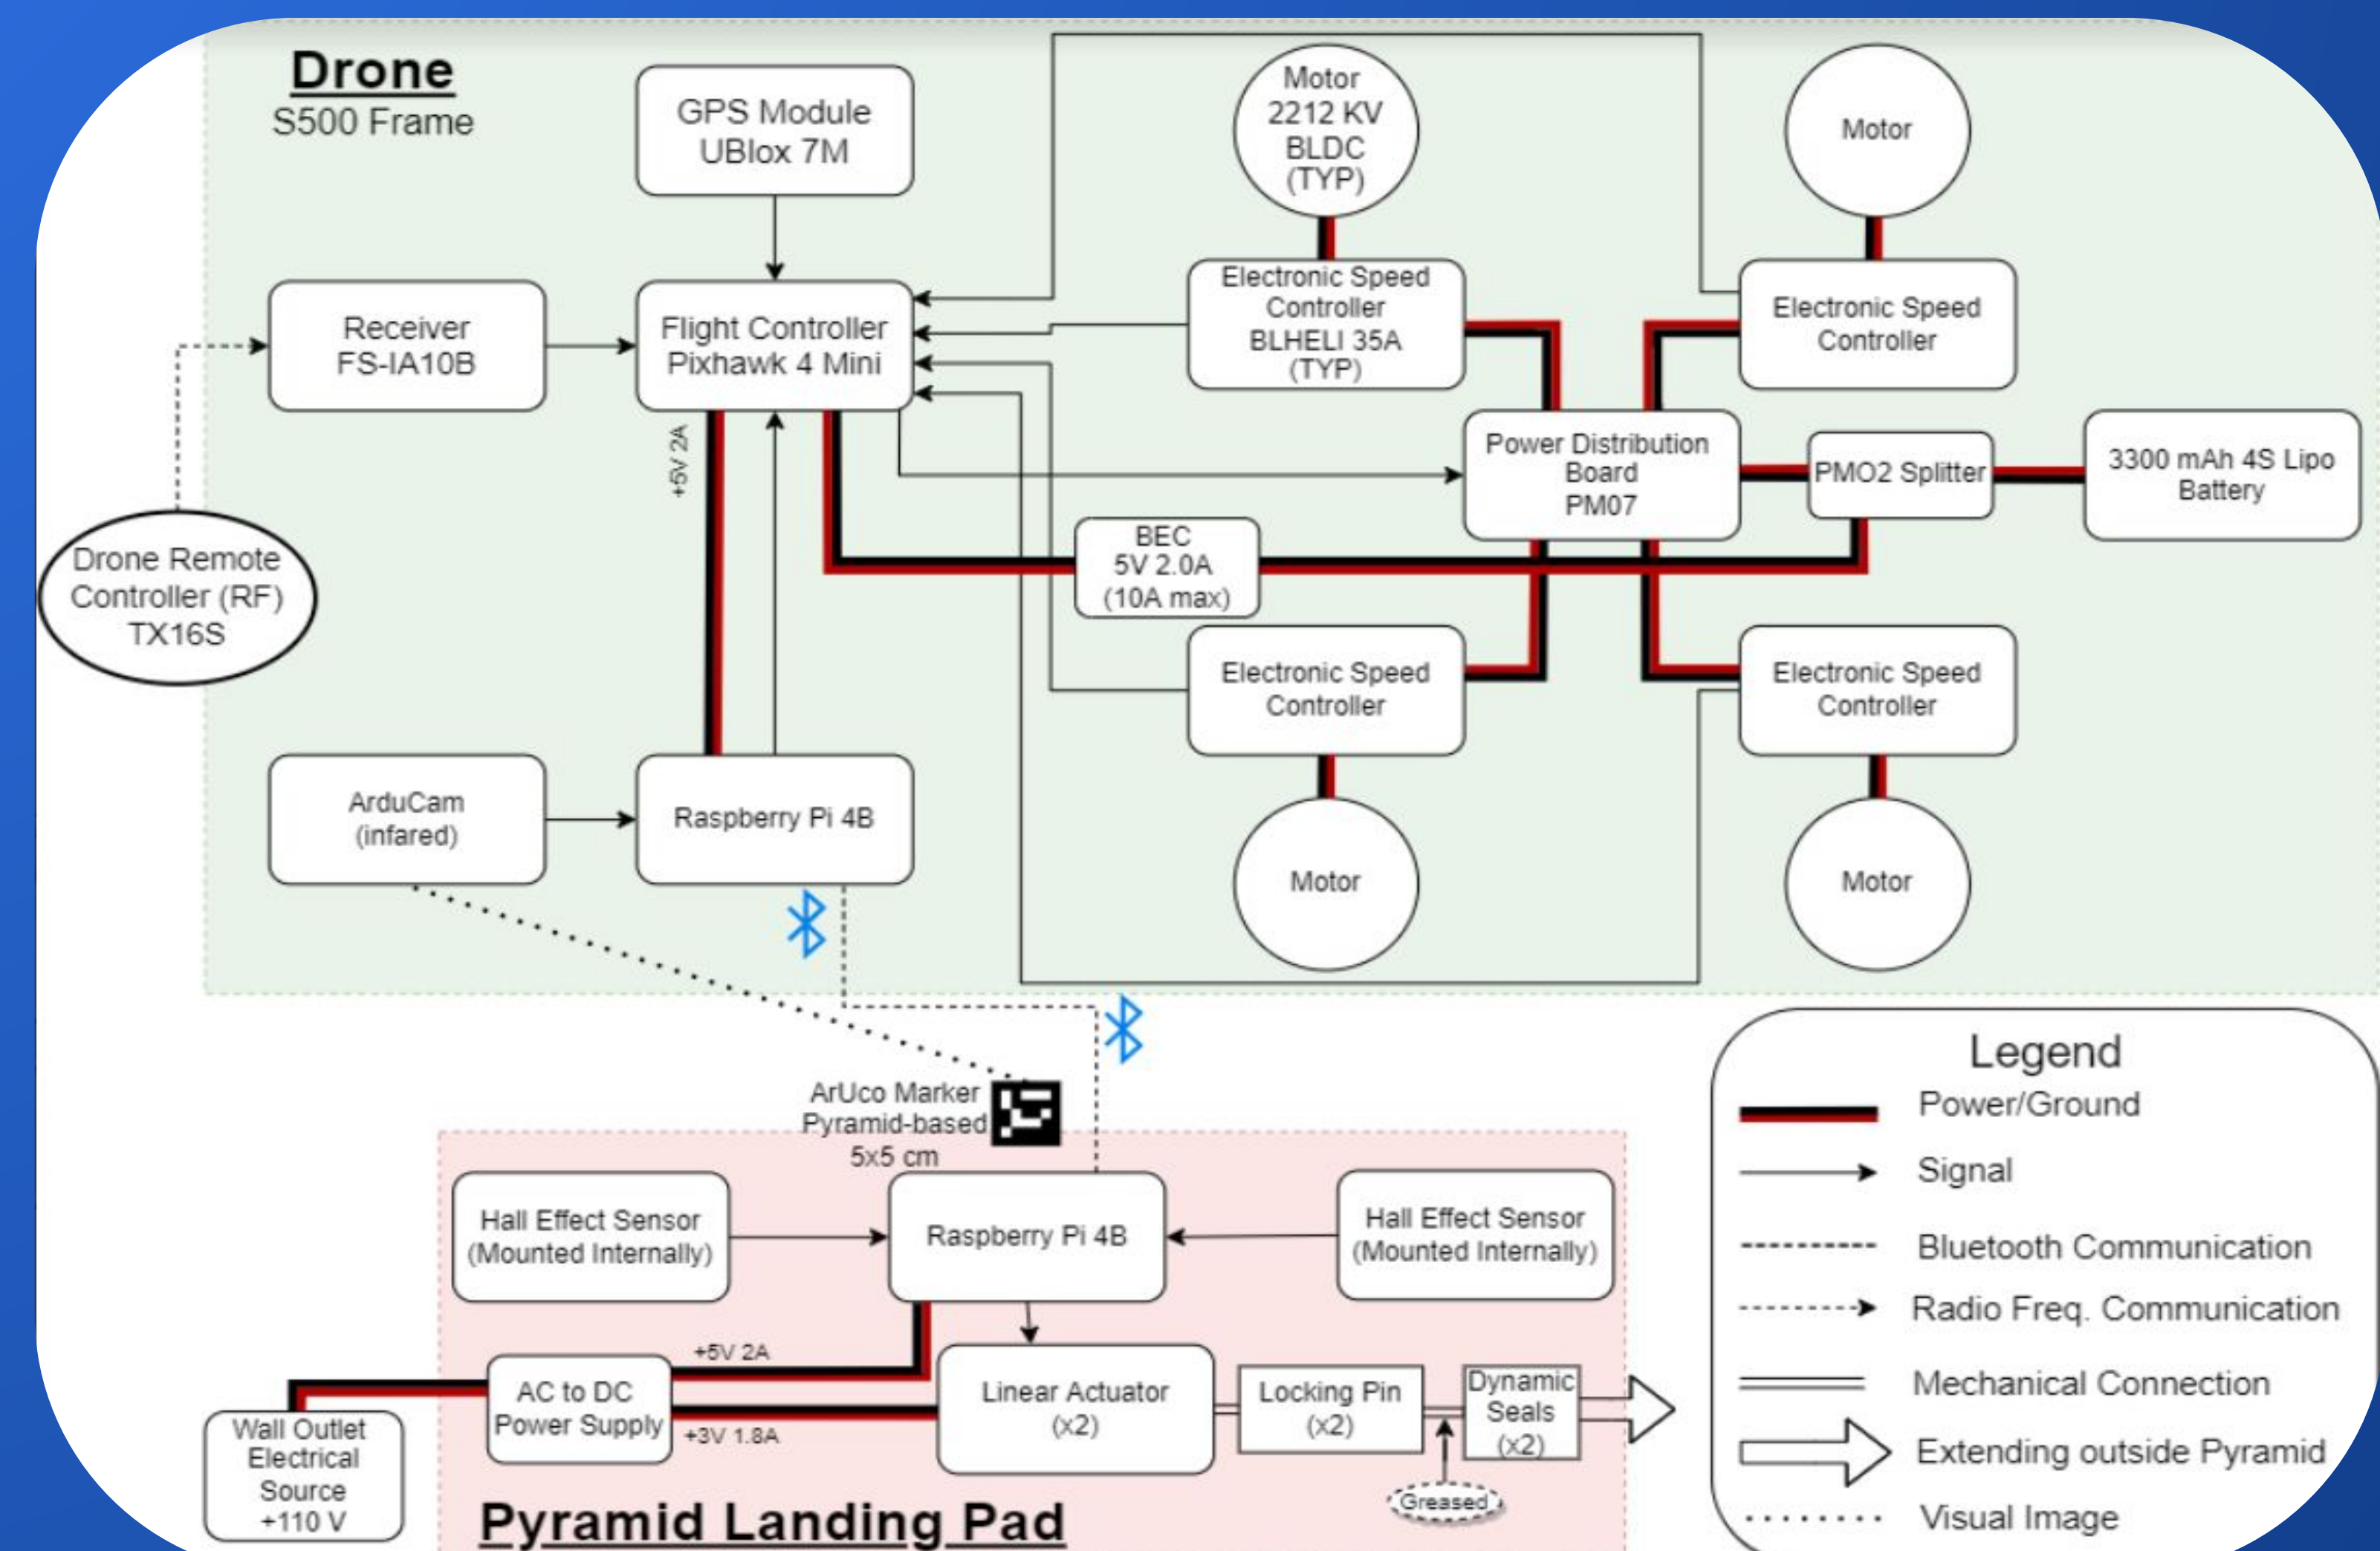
Drone
S500 Frame

GPS Module
UBlox 7M

Motor
2212 KV
BLDC
(TYP)

Motor

Receiver
FS-IA10B

Flight Controller
Pixhawk 4 Mini

Electronic Speed
Controller
BLHELI 35A
(TYP)

Electronic Speed
Controller

+5V 2A

Power Distribution
Board
PM07

PMO2 Splitter

3300 mAh 4S Lipo
Battery

Drone Remote
Controller (RF)
TX16S

BEC
5V 2.0A
(10A max)

Electronic Speed
Controller

Electronic Speed
Controller

ArduCam
(infared)

Raspberry Pi 4B

Motor

Motor

ArUco Marker
Pyramid-based
5x5 cm

Legend
Power/Ground
Signal
Bluetooth Communication
Radio Freq. Communication
Mechanical Connection
Extending outside Pyramid
Visual Image

Hall Effect Sensor
(Mounted Internally)

Raspberry Pi 4B

Hall Effect Sensor
(Mounted Internally)

+5V 2A

AC to DC
Power Supply

+3V 1.8A

Linear Actuator
(x2)

Locking Pin
(x2)

Dynamic
Seals
(x2)

Greased

Wall Outlet
Electrical
Source
+110 V

Pyramid Landing Pad